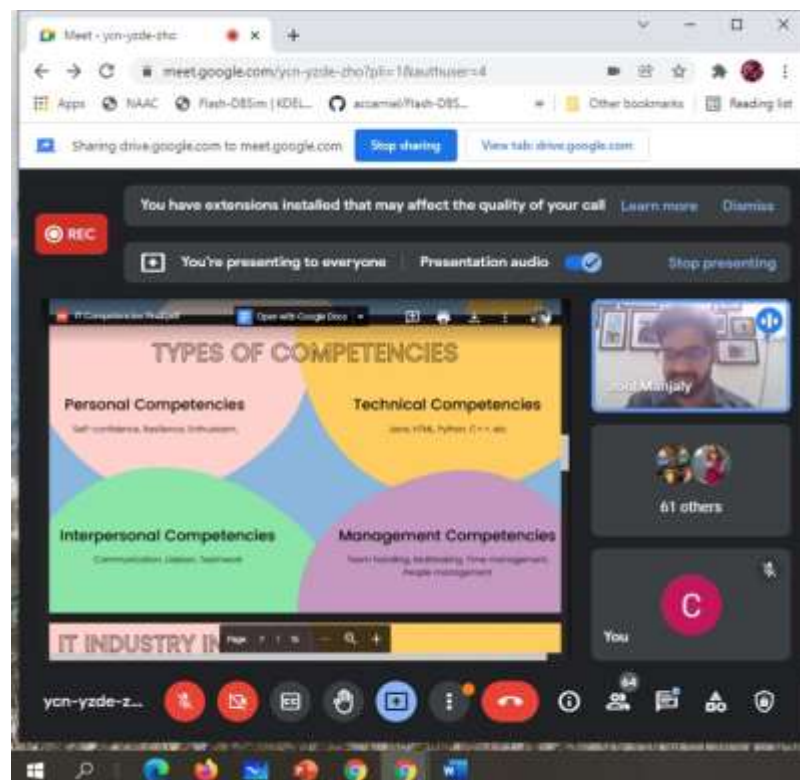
Meet - ycn-yzde-zho

meet.google.com/ycn-yzde-zho?pli=1&authuser=4

Apps NAAC Flash-DBSim | KDEL... accarnet/Flash-DBS... Other bookmarks Reading list

Sharing drive.google.com to meet.google.com Stop sharing View tab: drive.google.com

REC

You have extensions installed that may affect the quality of your call Learn more Dismiss

You're presenting to everyone Presentation audio Stop presenting

IT Competencies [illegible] Open with Google Docs

TYPES OF COMPETENCIES

Personal Competencies

Self confidence, Resilience, Enthusiasm

Technical Competencies

Java, HTML, Python, C++ etc

Interpersonal Competencies

Communication, Liaison, Teamwork

Management Competencies

Team handling, Multitasking, Time management, People management

IT INDUSTRY IN

Page 7 / 16

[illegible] Manjaly

61 others

C

You

ycn-yzde-z...

64